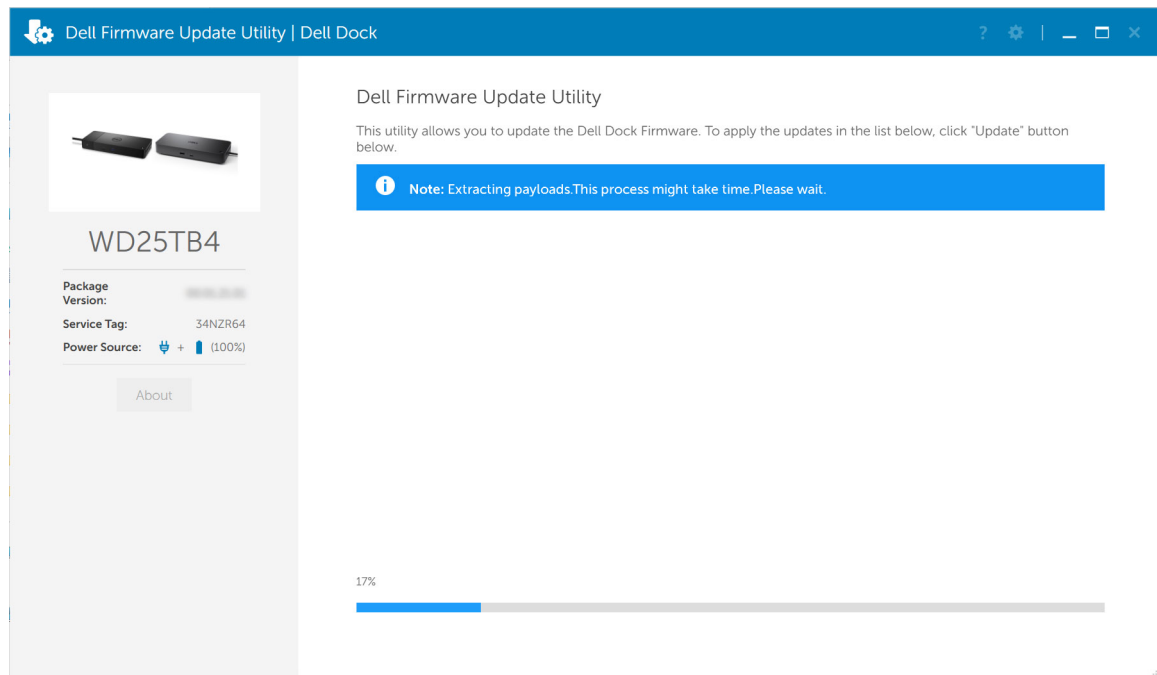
Dell Firmware Update Utility | Dell Dock

? ⚙ | _ ☐ ×

WD25TB4

Package Version: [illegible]

Service Tag: 34NZR64

Power Source: + (100%)

About

Dell Firmware Update Utility

This utility allows you to update the Dell Dock Firmware. To apply the updates in the list below, click "Update" button below.

Note: Extracting payloads.This process might take time.Please wait.

17%